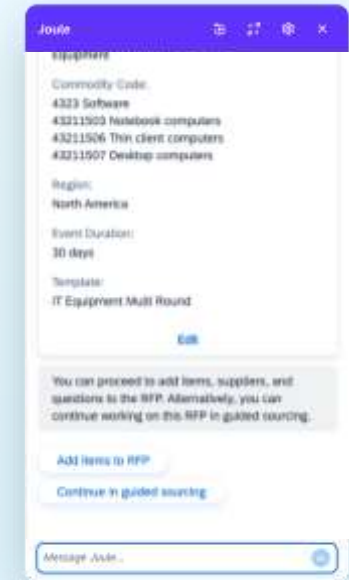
Joule

Equipment

Commodity Code:
4323 Software
43211503 Notebook computers
43211506 Thin client computers
43211507 Desktop computers

Region:
North America

Event Duration:
30 days

Template:
IT Equipment Multi Round

Edit

You can proceed to add items, suppliers, and questions to the RFP. Alternatively, you can continue working on this RFP in guided sourcing.

Add items to RFP

Continue in guided sourcing

Message Joule...